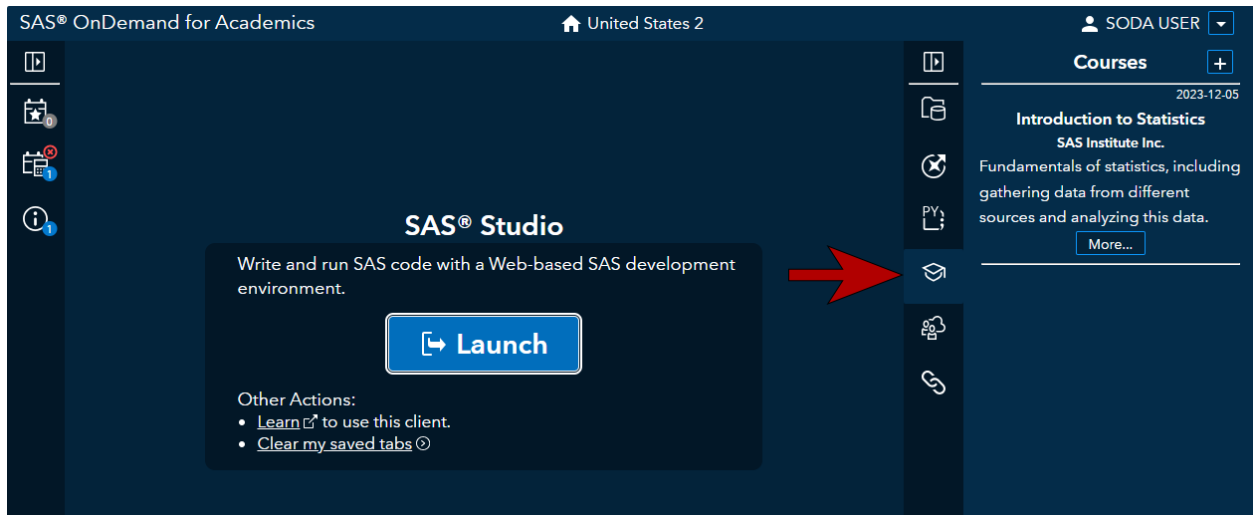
SAS® OnDemand for Academics

United States 2

SODA USER

0

1

1

SAS® Studio

Write and run SAS code with a Web-based SAS development environment.

Launch

Other Actions:

- Learn to use this client.
- Clear my saved tabs

PY

Courses

+

2023-12-05

Introduction to Statistics

SAS Institute Inc.

Fundamentals of statistics, including gathering data from different sources and analyzing this data.

More...